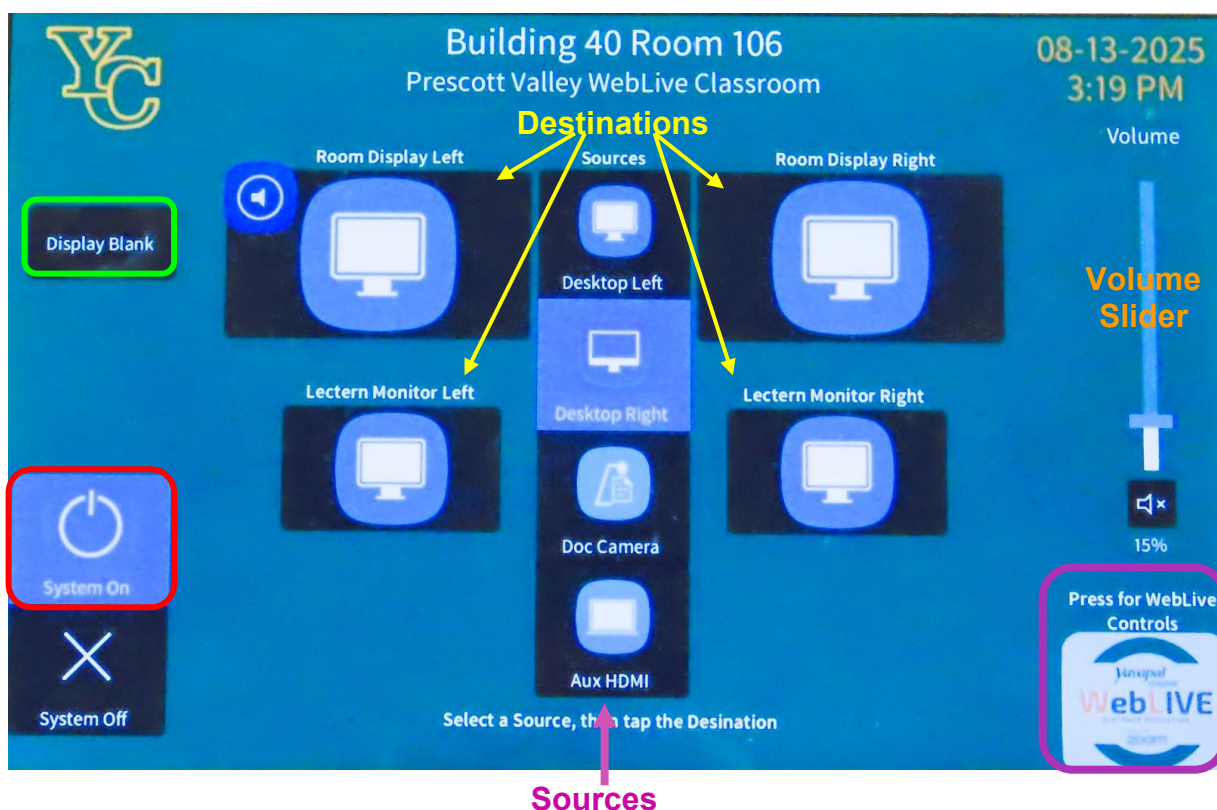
YC

Building 40 Room 106
Prescott Valley WebLive Classroom

08-13-2025
3:19 PM

Destinations

Volume

Room Display Left

Sources

Room Display Right

Display Blank

Desktop Left

Volume Slider

Desktop Right

Lectern Monitor Left

Lectern Monitor Right

Doc Camera

15%

System On

Press for WebLive Controls

Yavapai
WebLIVE
zoom

Aux HDMI

System Off

Select a Source, th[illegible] tap the Desination

Sources